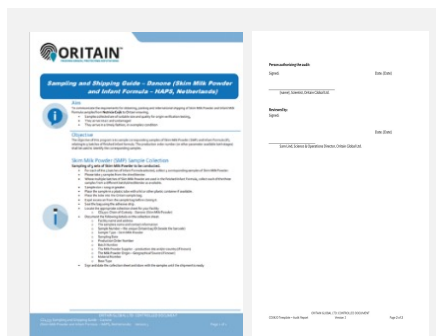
ORITAIN

Sampling and Shipping Guide – Danone (Skim Milk Powder and Infant Formula – NAPS, Netherlands)

Aim

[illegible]

Objective

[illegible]

Skim Milk Powder (SMP) Sample Collection

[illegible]

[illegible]

Person authorising the audit:

Signed:

Date: [Date]

[Name], Scientist, Oritain Global Ltd.

Reviewed by:

Signed:

Date: [Date]

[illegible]

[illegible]